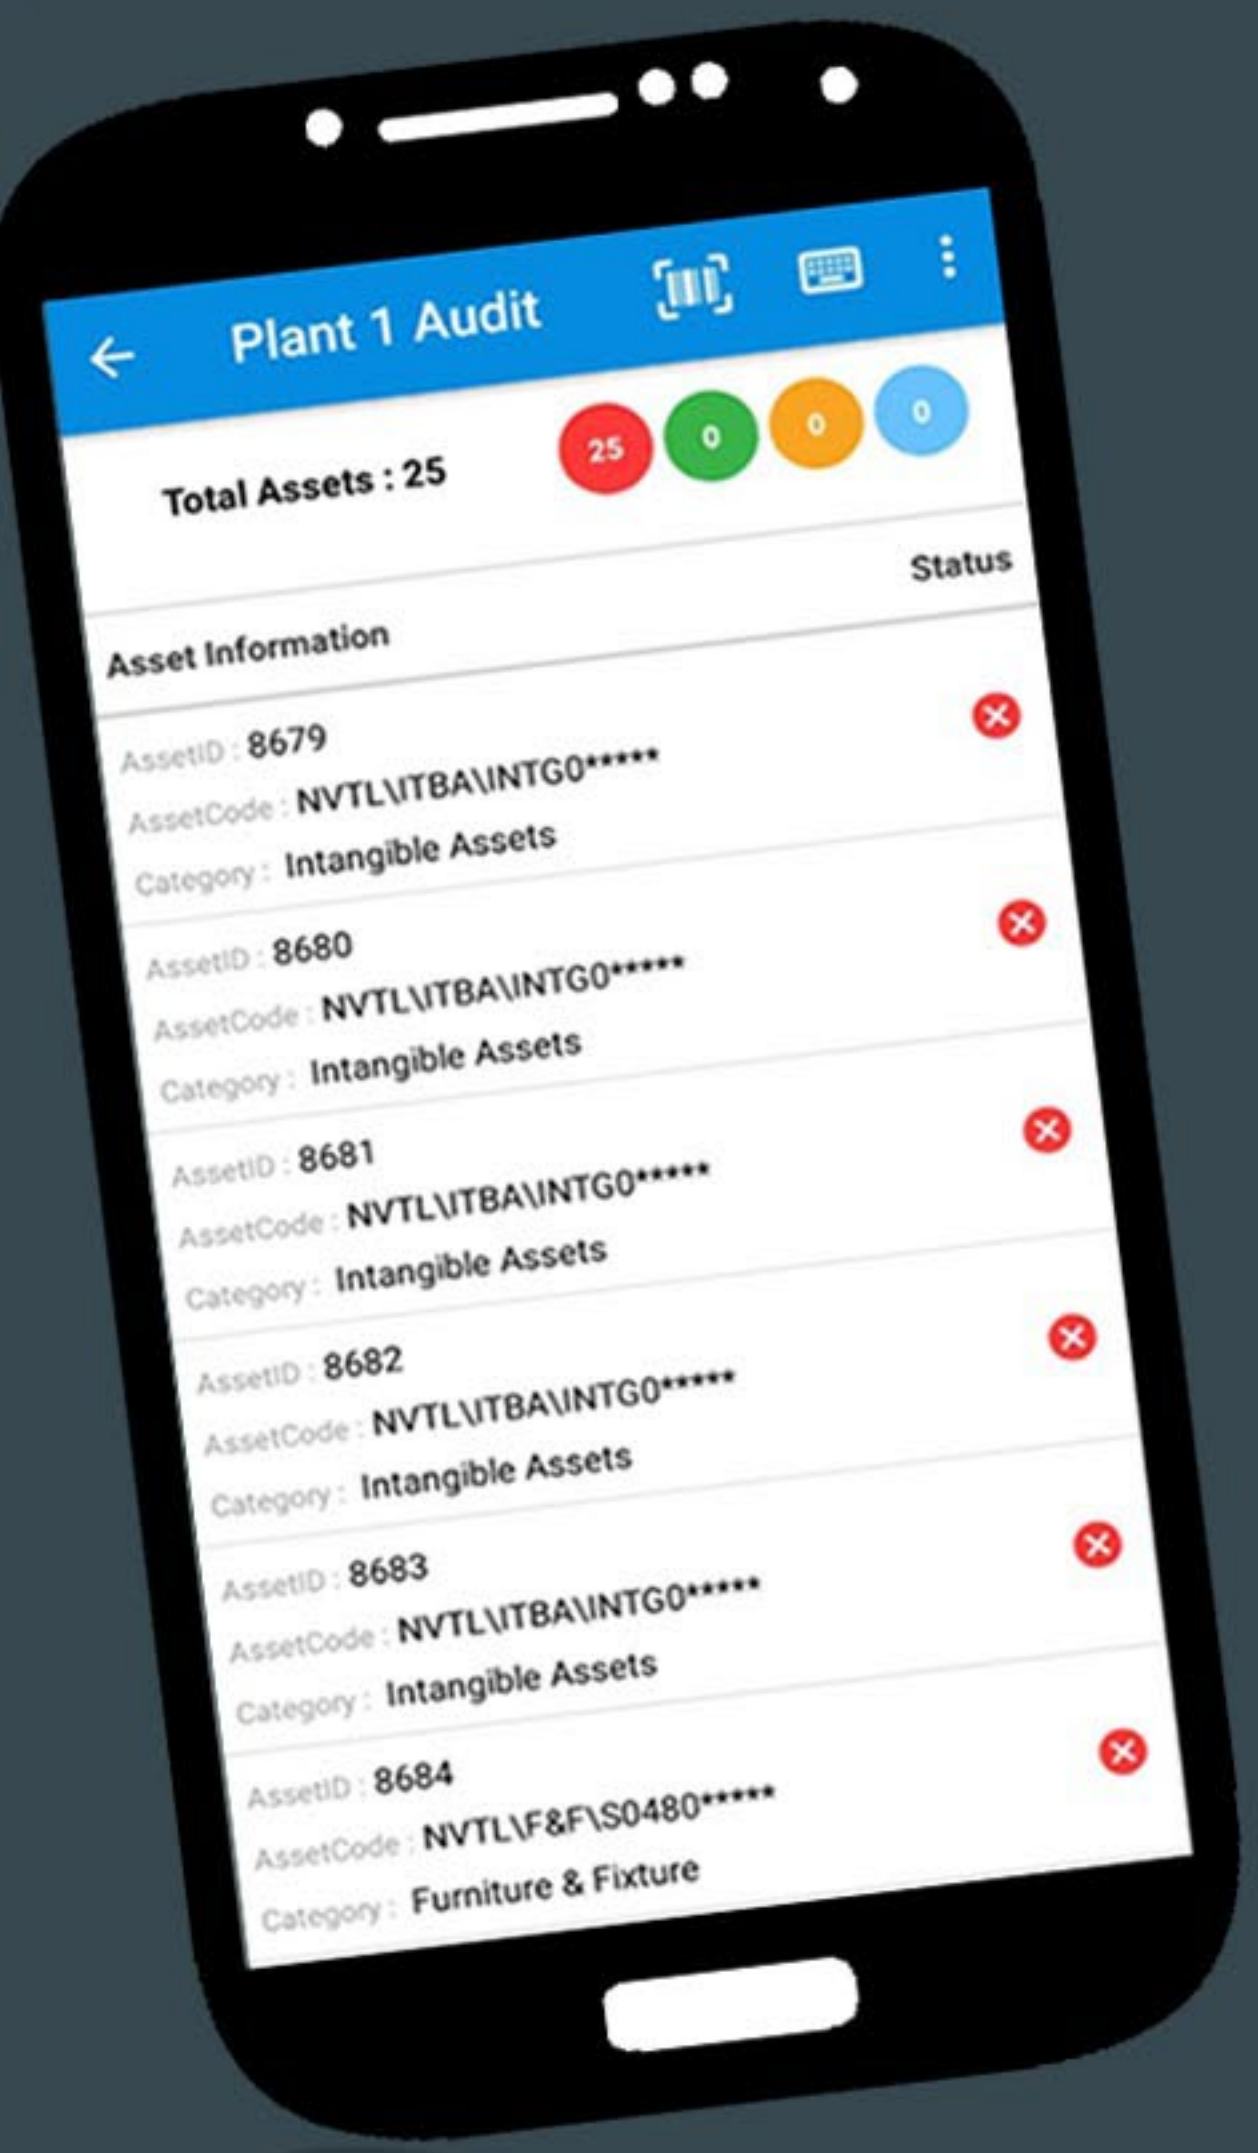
Plant 1 Audit

Total Assets : 25

25 0 0 0

Status

Asset Information

AssetID : 8679
AssetCode : NVTL\ITBA\INTG0*****
Category : Intangible Assets

AssetID : 8680
AssetCode : NVTL\ITBA\INTG0*****
Category : Intangible Assets

AssetID : 8681
AssetCode : NVTL\ITBA\INTG0*****
Category : Intangible Assets

AssetID : 8682
AssetCode : NVTL\ITBA\INTG0*****
Category : Intangible Assets

AssetID : 8683
AssetCode : NVTL\ITBA\INTG0*****
Category : Intangible Assets

AssetID : 8684
AssetCode : NVTL\F&F\S0480*****
Category : Furniture & Fixture